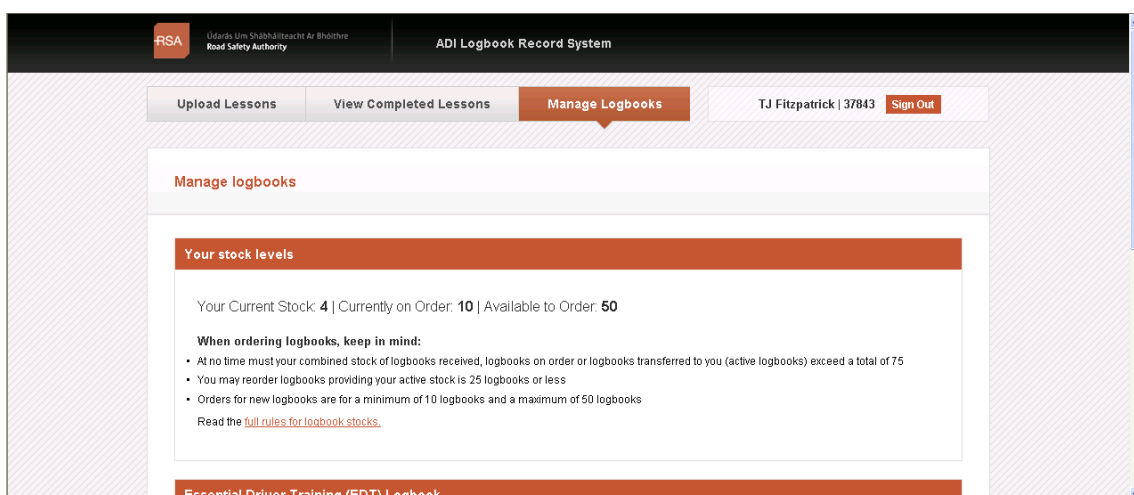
RSA Údarás Um Shábháilteacht Ar Bhóithre
Road Safety Authority

ADI Logbook Record System

Upload Lessons | View Completed Lessons | Manage Logbooks

TJ Fitzpatrick | 37843 Sign Out

Manage logbooks

Your stock levels

Your Current Stock: **4** | Currently on Order: **10** | Available to Order: **50**

**When ordering logbooks, keep in mind:**

- At no time must your combined stock of logbooks received, logbooks on order or logbooks transferred to you (active logbooks) exceed a total of 75
- You may reorder logbooks providing your active stock is 25 logbooks or less
- Orders for new logbooks are for a minimum of 10 logbooks and a maximum of 50 logbooks

Read the full rules for logbook stocks.

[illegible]